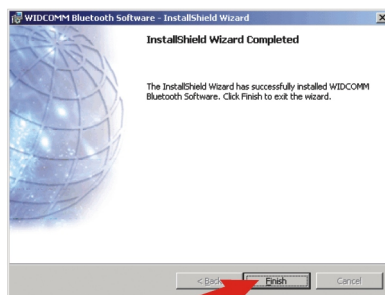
WIDCOMM Bluetooth Software - InstallShield Wizard

InstallShield Wizard Completed

The InstallShield Wizard has successfully installed WIDCOMM Bluetooth Software. Click Finish to exit the wizard.

< Back

Finish

Cancel